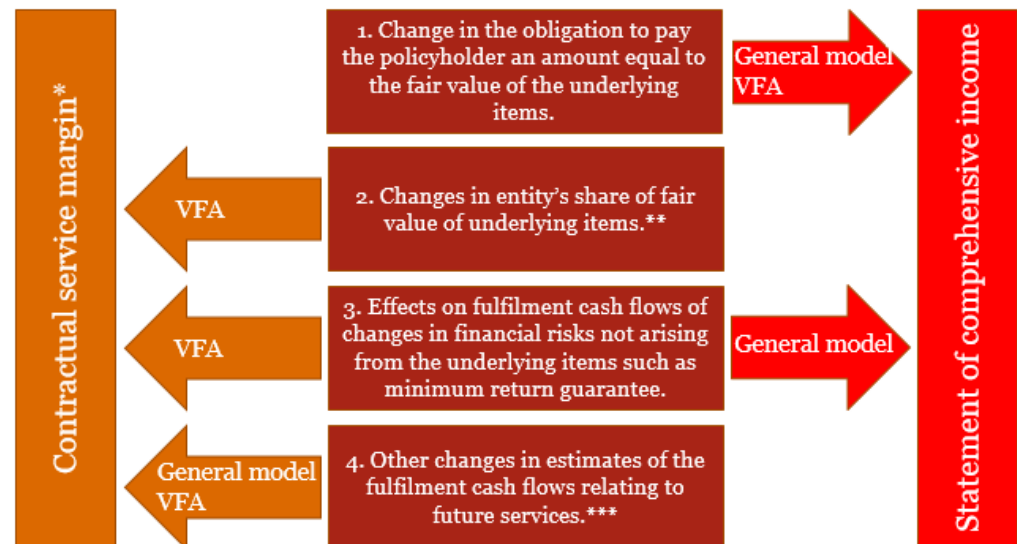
Contractual service margin*

1. Change in the obligation to pay the policyholder an amount equal to the fair value of the underlying items.

General model VFA

Statement of comprehensive income

VFA

2. Changes in entity's share of fair value of underlying items.**

VFA

3. Effects on fulfilment cash flows of changes in financial risks not arising from the underlying items such as minimum return guarantee.

General model

General model VFA

4. Other changes in estimates of the fulfilment cash flows relating to future services.***